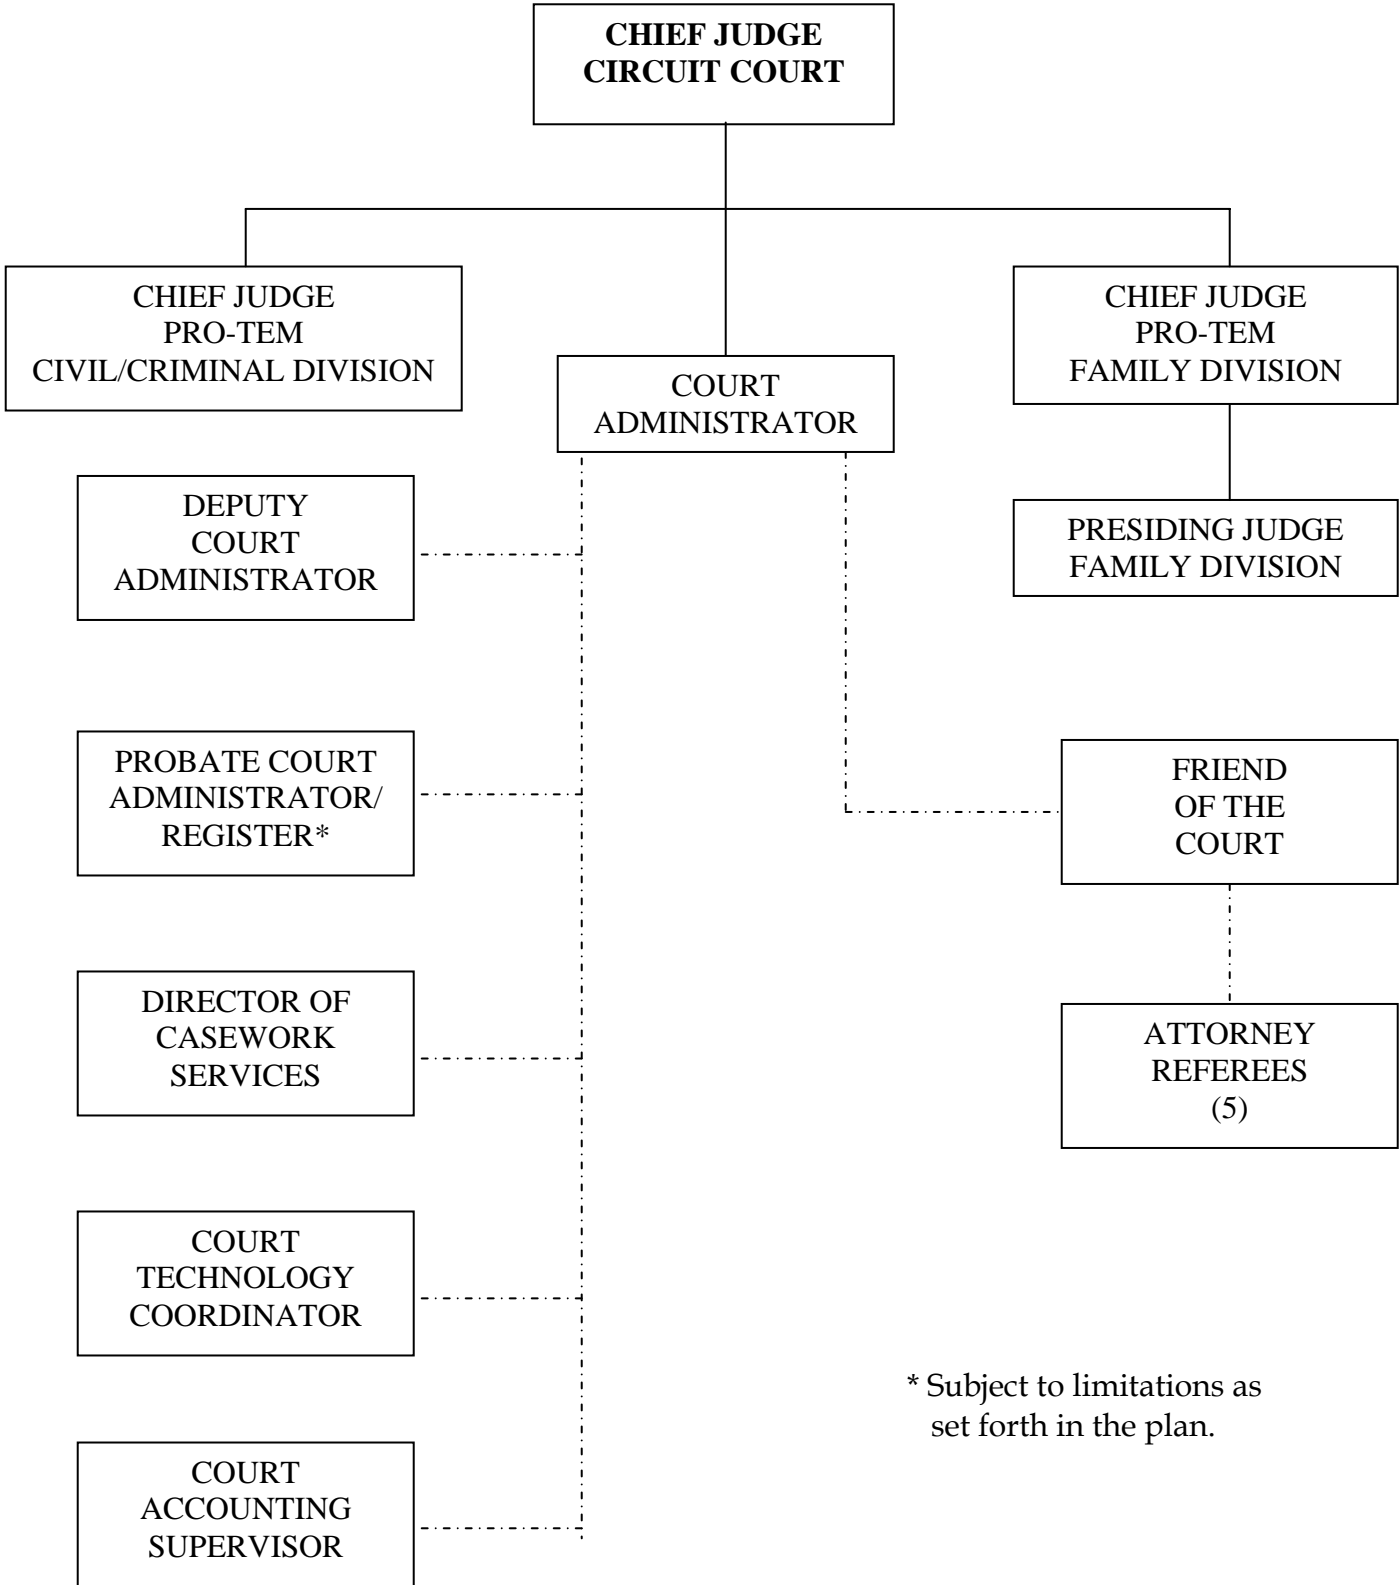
CHIEF JUDGE
CIRCUIT COURT

CHIEF JUDGE
PRO-TEM
CIVIL/CRIMINAL DIVISION

COURT
ADMINISTRATOR

CHIEF JUDGE
PRO-TEM
FAMILY DIVISION

DEPUTY
COURT
ADMINISTRATOR

PRESIDING JUDGE
FAMILY DIVISION

PROBATE COURT
ADMINISTRATOR/
REGISTER*

FRIEND
OF THE
COURT

DIRECTOR OF
CASEWORK
SERVICES

ATTORNEY
REFEREES
(5)

COURT
TECHNOLOGY
COORDINATOR

* Subject to limitations as set forth in the plan.

COURT
ACCOUNTING
SUPERVISOR